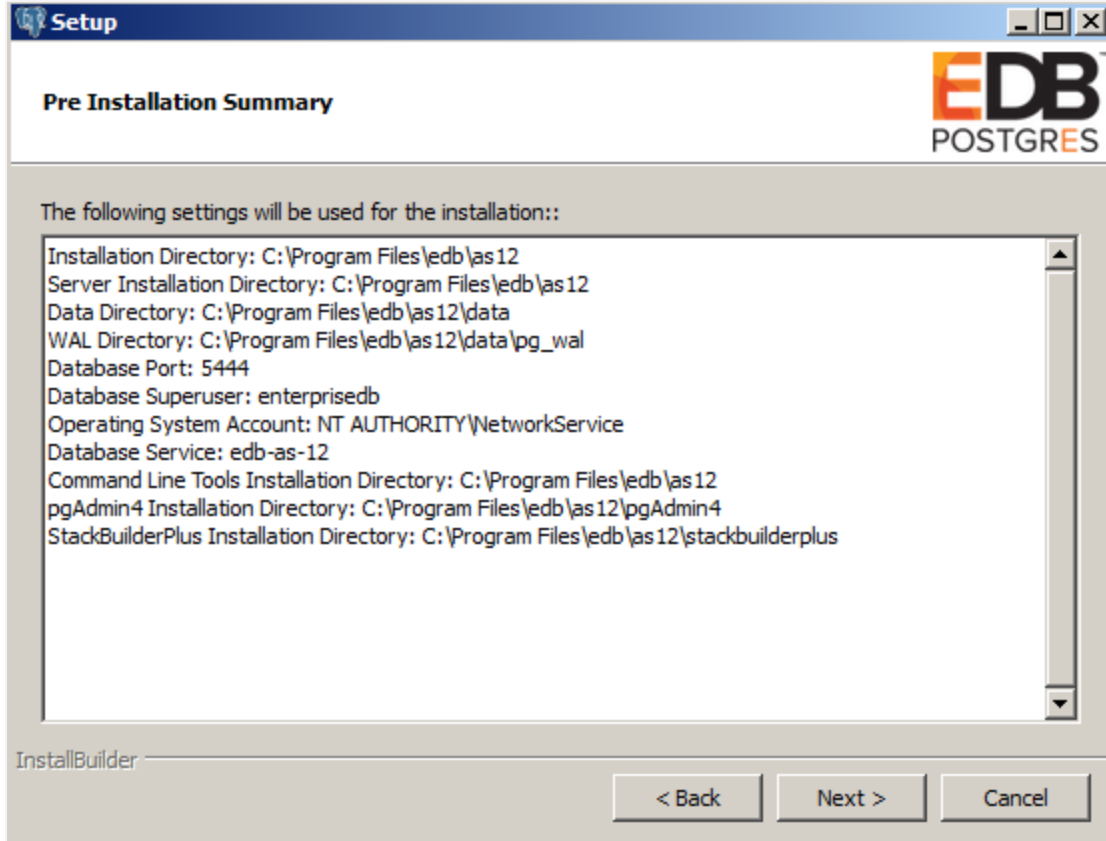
Setup

Pre Installation Summary

EDB
POSTGRES

The following settings will be used for the installation::

Installation Directory: C:\Program Files\edb\as12
Server Installation Directory: C:\Program Files\edb\as12
Data Directory: C:\Program Files\edb\as12\data
WAL Directory: C:\Program Files\edb\as12\data\pg_wal
Database Port: 5444
Database Superuser: enterprisedb
Operating System Account: NT AUTHORITY\NetworkService
Database Service: edb-as-12
Command Line Tools Installation Directory: C:\Program Files\edb\as12
pgAdmin4 Installation Directory: C:\Program Files\edb\as12\pgAdmin4
StackBuilderPlus Installation Directory: C:\Program Files\edb\as12\stackbuilderplus

InstallBuilder

< Back
Next >
Cancel